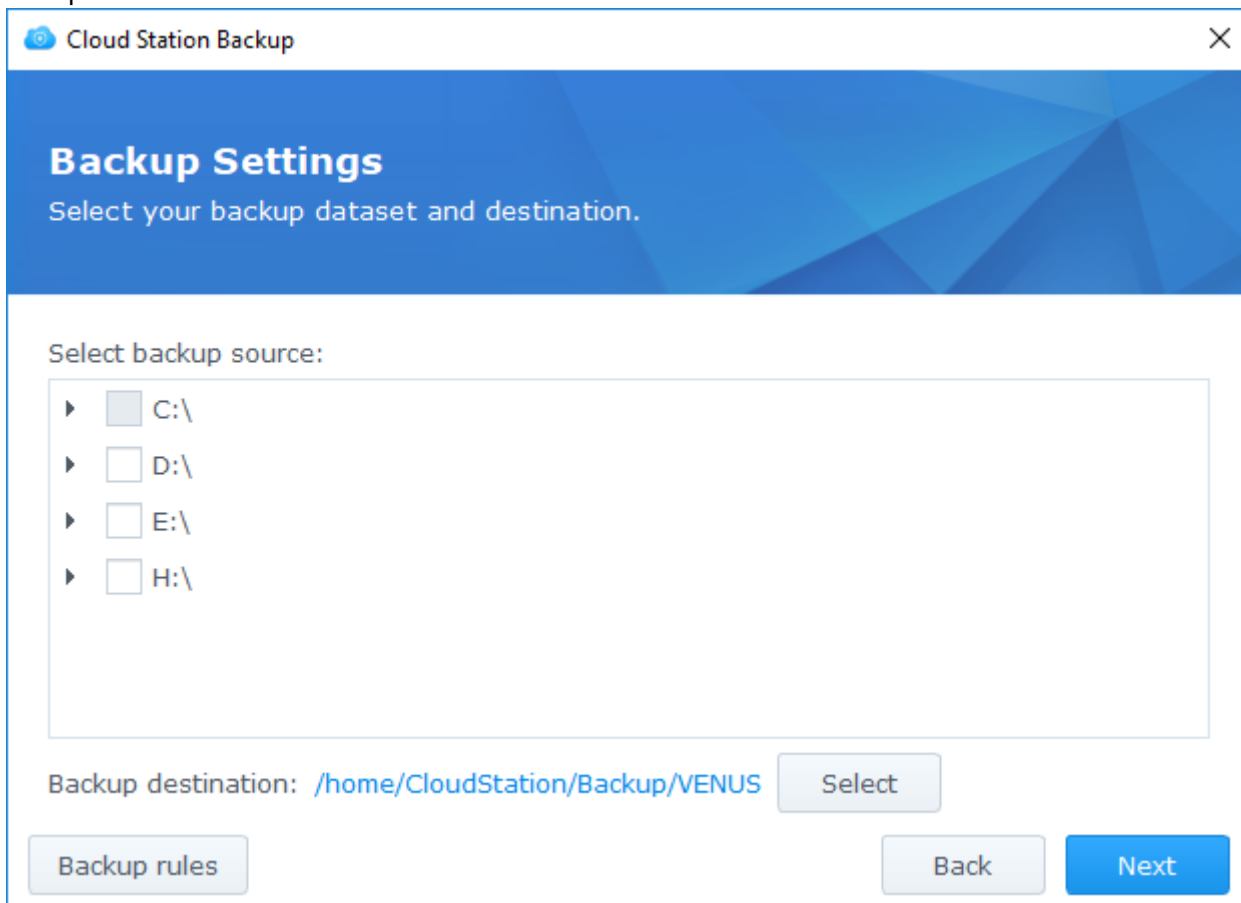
Cloud Station Backup

Backup Settings
Select your backup dataset and destination.

Select backup source:
C:\
D:\
E:\
H:\

Backup destination: /home/CloudStation/Backup/VENUS Select

Backup rules Back Next